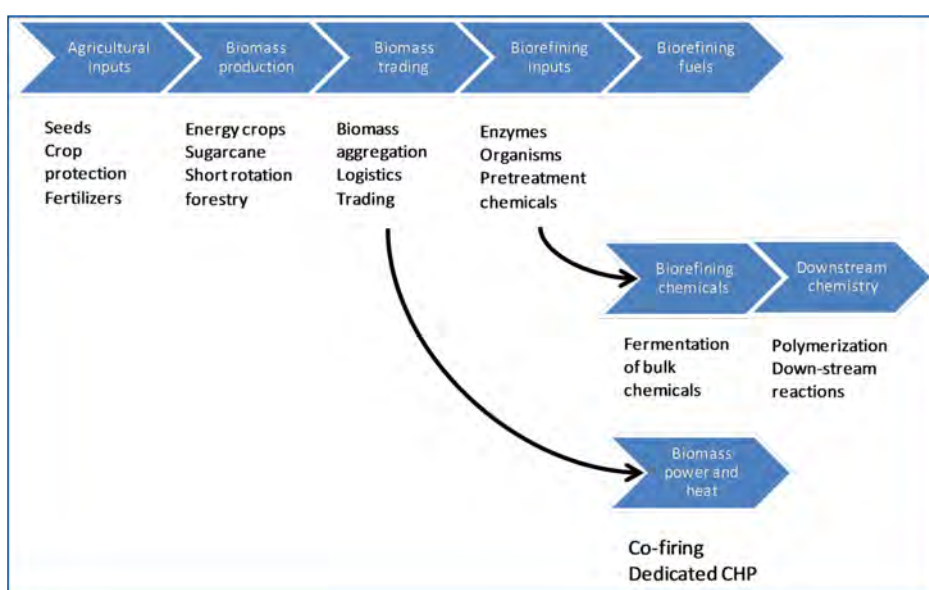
Agricultural inputs

Biomass production

Biomass trading

Biorefining inputs

Biorefining fuels

Seeds
Crop protection
Fertilizers

Energy crops
Sugarcane
Short rotation forestry

Biomass aggregation
Logistics
Trading

Enzymes
Organisms
Pretreatment chemicals

Biorefining chemicals

Downstream chemistry

Fermentation of bulk chemicals

Polymerization
Down-stream reactions

Biomass power and heat

Co-firing
Dedicated CHP